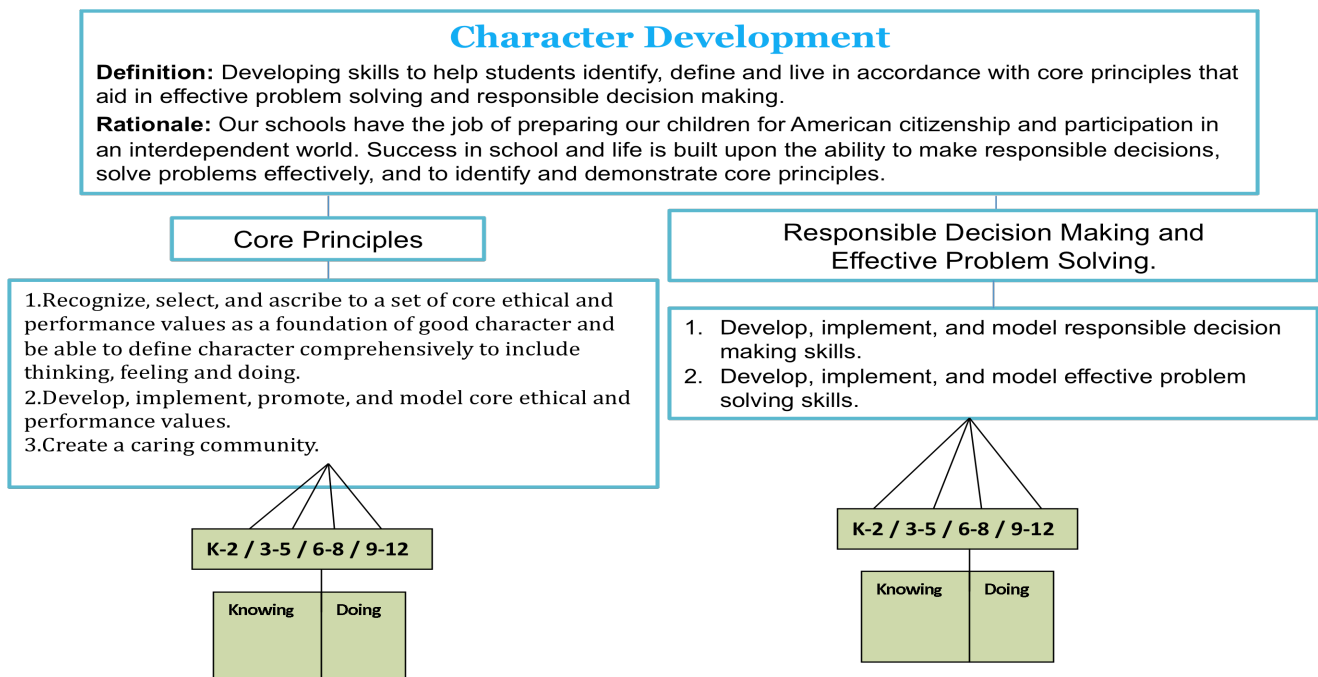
Character Development

**Definition:** Developing skills to help students identify, define and live in accordance with core principles that aid in effective problem solving and responsible decision making.

**Rationale:** Our schools have the job of preparing our children for American citizenship and participation in an interdependent world. Success in school and life is built upon the ability to make responsible decisions, solve problems effectively, and to identify and demonstrate core principles.

Core Principles

1.Recognize, select, and ascribe to a set of core ethical and performance values as a foundation of good character and be able to define character comprehensively to include thinking, feeling and doing.
2.Develop, implement, promote, and model core ethical and performance values.
3.Create a caring community.

K-2 / 3-5 / 6-8 / 9-12

Knowing | Doing

Responsible Decision Making and Effective Problem Solving.

1. Develop, implement, and model responsible decision making skills.
2. Develop, implement, and model effective problem solving skills.

K-2 / 3-5 / 6-8 / 9-12

Knowing | Doing